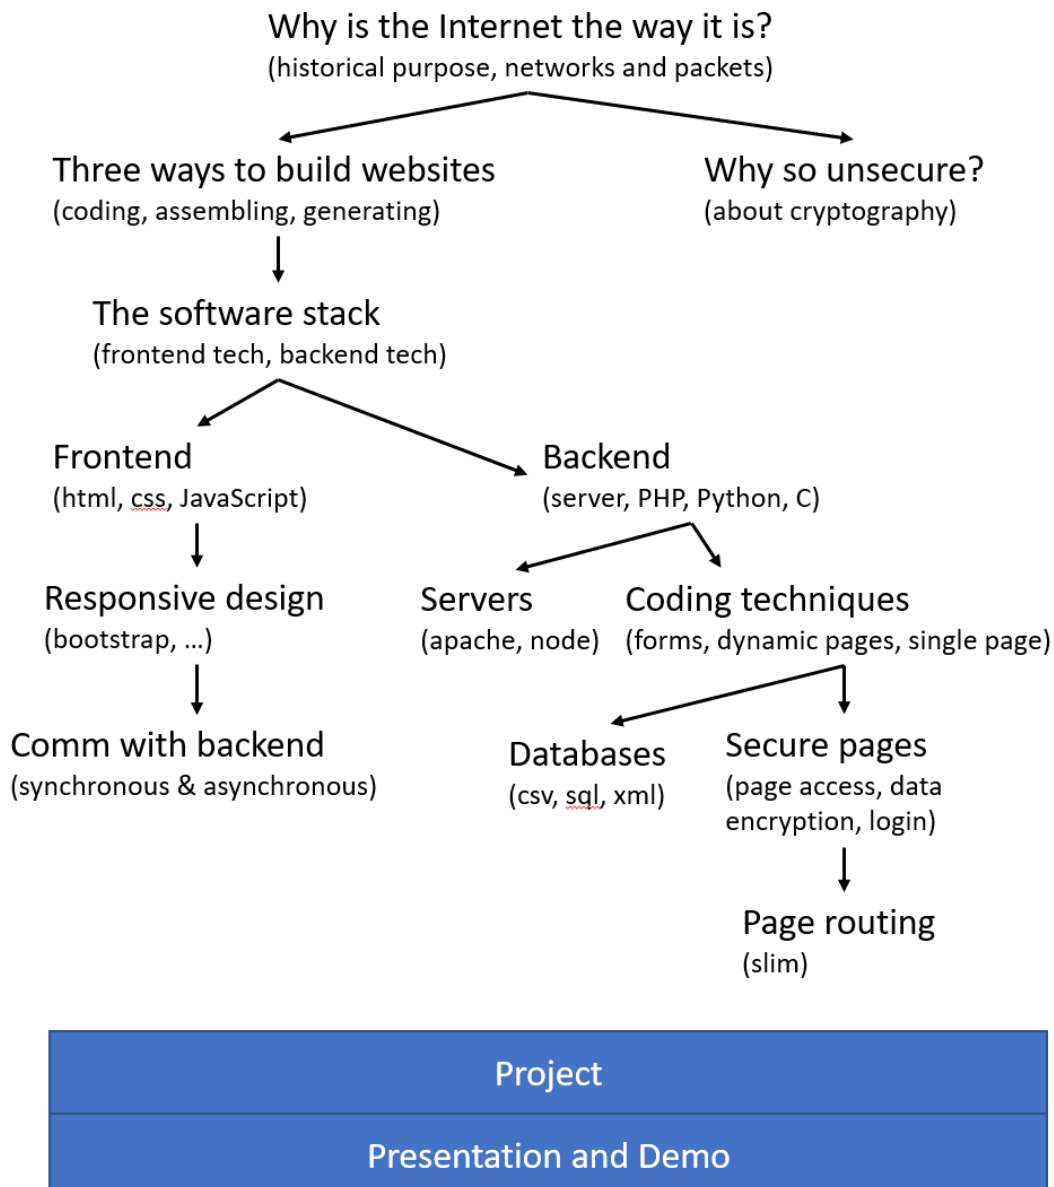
Why is the Internet the way it is?
(historical purpose, networks and packets)

Three ways to build websites
(coding, assembling, generating)

Why so unsecure?
(about cryptography)

The software stack
(frontend tech, backend tech)

Frontend
(html, css, JavaScript)

Backend
(server, PHP, Python, C)

Responsive design
(bootstrap, …)

Servers
(apache, node)

Coding techniques
(forms, dynamic pages, single page)

Comm with backend
(synchronous & asynchronous)

Databases
(csv, sql, xml)

Secure pages
(page access, data encryption, login)

Page routing
(slim)

Project

Presentation and Demo